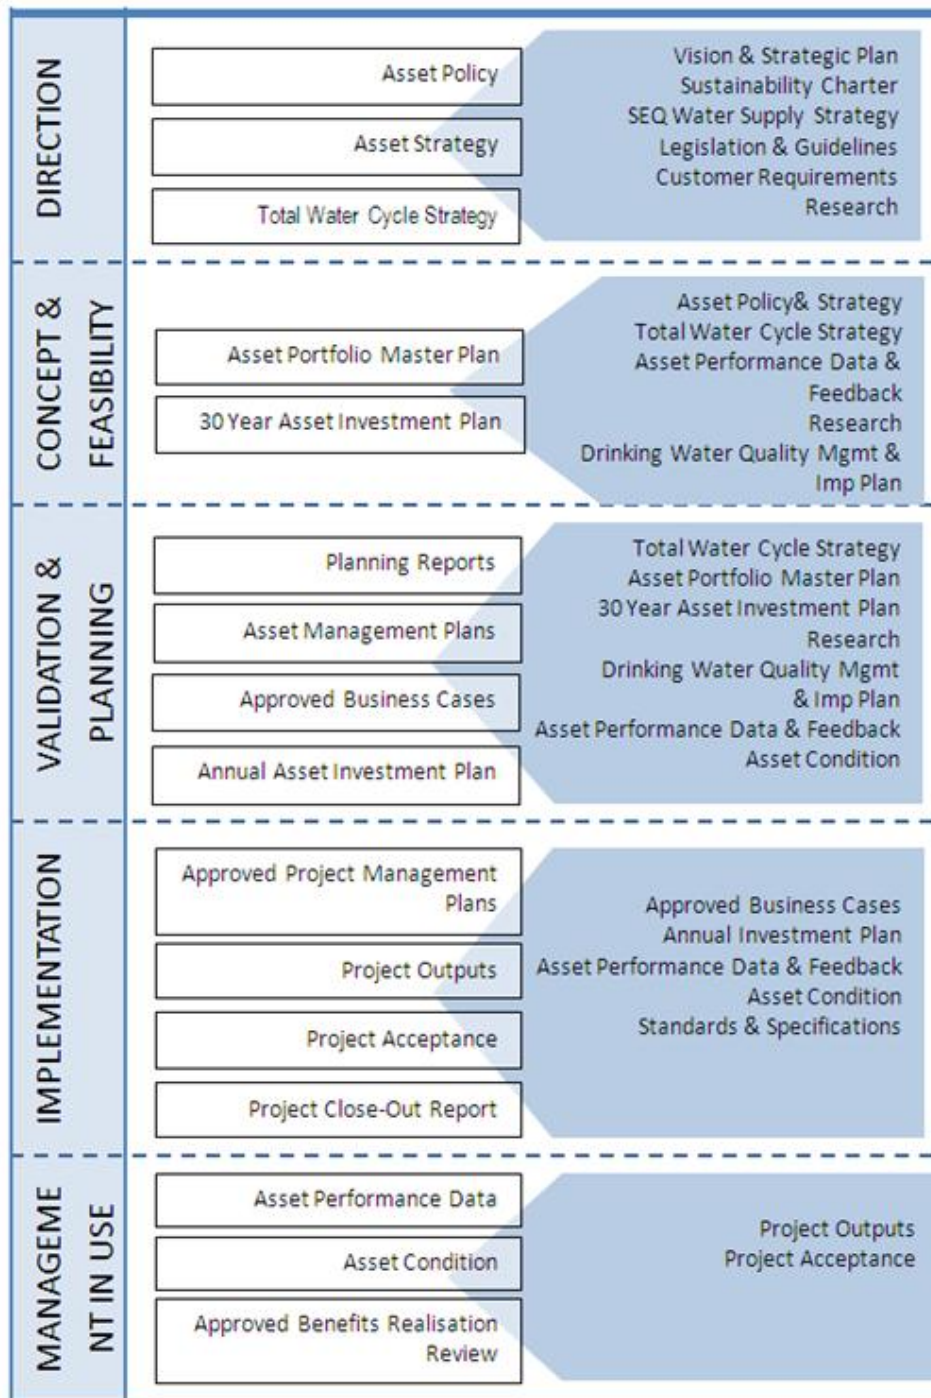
DIRECTION

Asset Policy

Asset Strategy

Total Water Cycle Strategy

Vision & Strategic Plan
Sustainability Charter
SEQ Water Supply Strategy
Legislation & Guidelines
Customer Requirements
Research

CONCEPT & FEASIBILITY

Asset Portfolio Master Plan

30 Year Asset Investment Plan

Asset Policy& Strategy
Total Water Cycle Strategy
Asset Performance Data & Feedback
Research
Drinking Water Quality Mgmt & Imp Plan

VALIDATION & PLANNING

Planning Reports

Asset Management Plans

Approved Business Cases

Annual Asset Investment Plan

Total Water Cycle Strategy
Asset Portfolio Master Plan
30 Year Asset Investment Plan
Research
Drinking Water Quality Mgmt & Imp Plan
Asset Performance Data & Feedback
Asset Condition

IMPLEMENTATION

Approved Project Management Plans

Project Outputs

Project Acceptance

Project Close-Out Report

Approved Business Cases
Annual Investment Plan
Asset Performance Data & Feedback
Asset Condition
Standards & Specifications

MANAGEME NT IN USE

Asset Performance Data

Asset Condition

Approved Benefits Realisation Review

Project Outputs
Project Acceptance